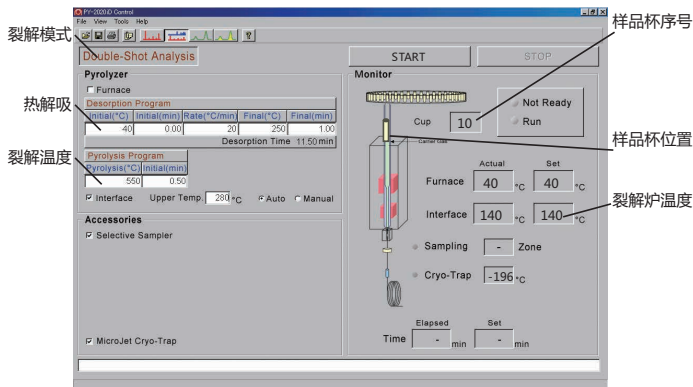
PY-2020iD Control
File View Tools Help

裂解模式
Double-Shot Analysis
START
STOP
样品杯序号

Pyrolyzer
Furnace
热解吸
Desorption Program

| Initial(°C) | Initial(min) | Rate(°C/min) | Final(°C) | Final(min) |
|---|---|---|---|---|
| 40 | 0.00 | 20 | 250 | 1.00 |

Desorption Time 11.50 min

裂解温度
Pyrolysis Program

| Pyrolysis(°C) | Initial(min) |
|---|---|
| 550 | 0.50 |

Interface Upper Temp. 280 °C Auto Manual

Accessories
Selective Sampler

MicroJet Cryo-Trap

Monitor
Not Ready
Run
Cup 10
样品杯位置
Carrier Gas
Actual Set
Furnace 40 °C 40 °C
Interface 140 °C 140 °C
裂解炉温度
Sampling - Zone
Cryo-Trap -196 °C
Elapsed Set
Time - min - min